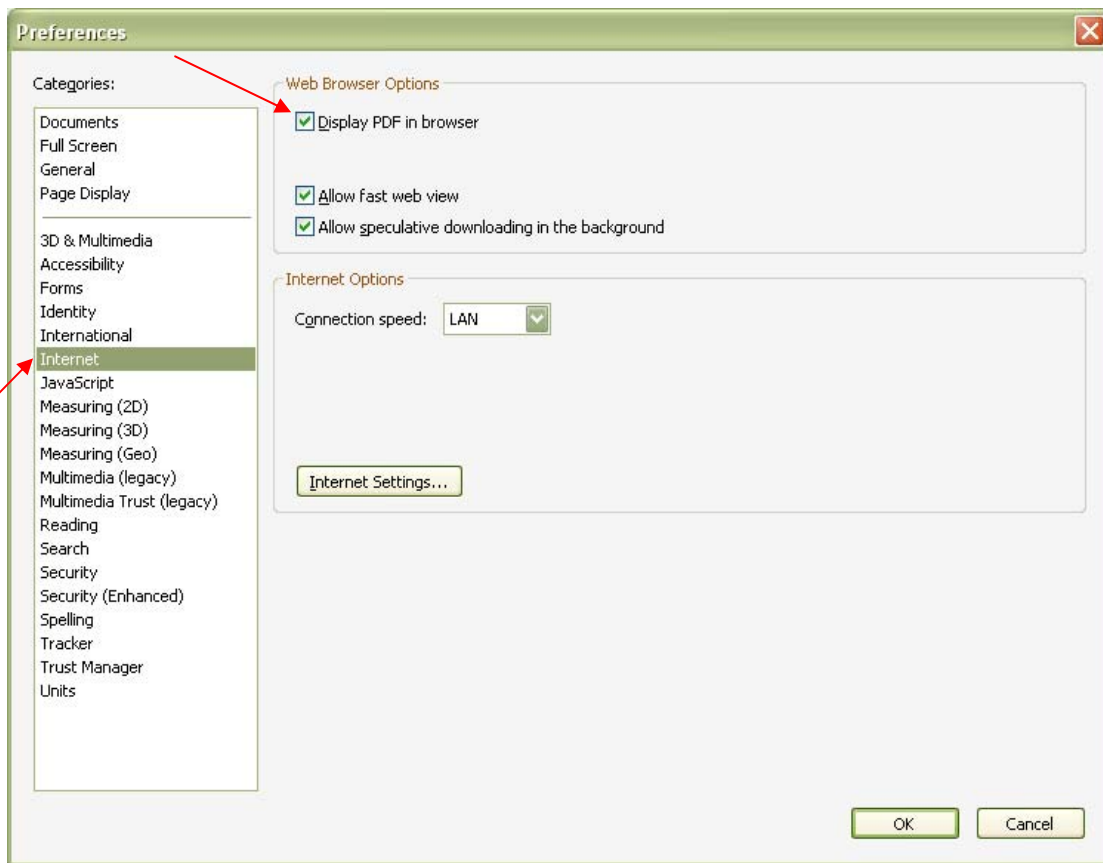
Preferences

Categories:

Documents
Full Screen
General
Page Display

3D & Multimedia
Accessibility
Forms
Identity
International
Internet
JavaScript
Measuring (2D)
Measuring (3D)
Measuring (Geo)
Multimedia (legacy)
Multimedia Trust (legacy)
Reading
Search
Security
Security (Enhanced)
Spelling
Tracker
Trust Manager
Units

Web Browser Options

Display PDF in browser

Allow fast web view

Allow speculative downloading in the background

Internet Options

Connection speed: LAN

Internet Settings...

OK

Cancel